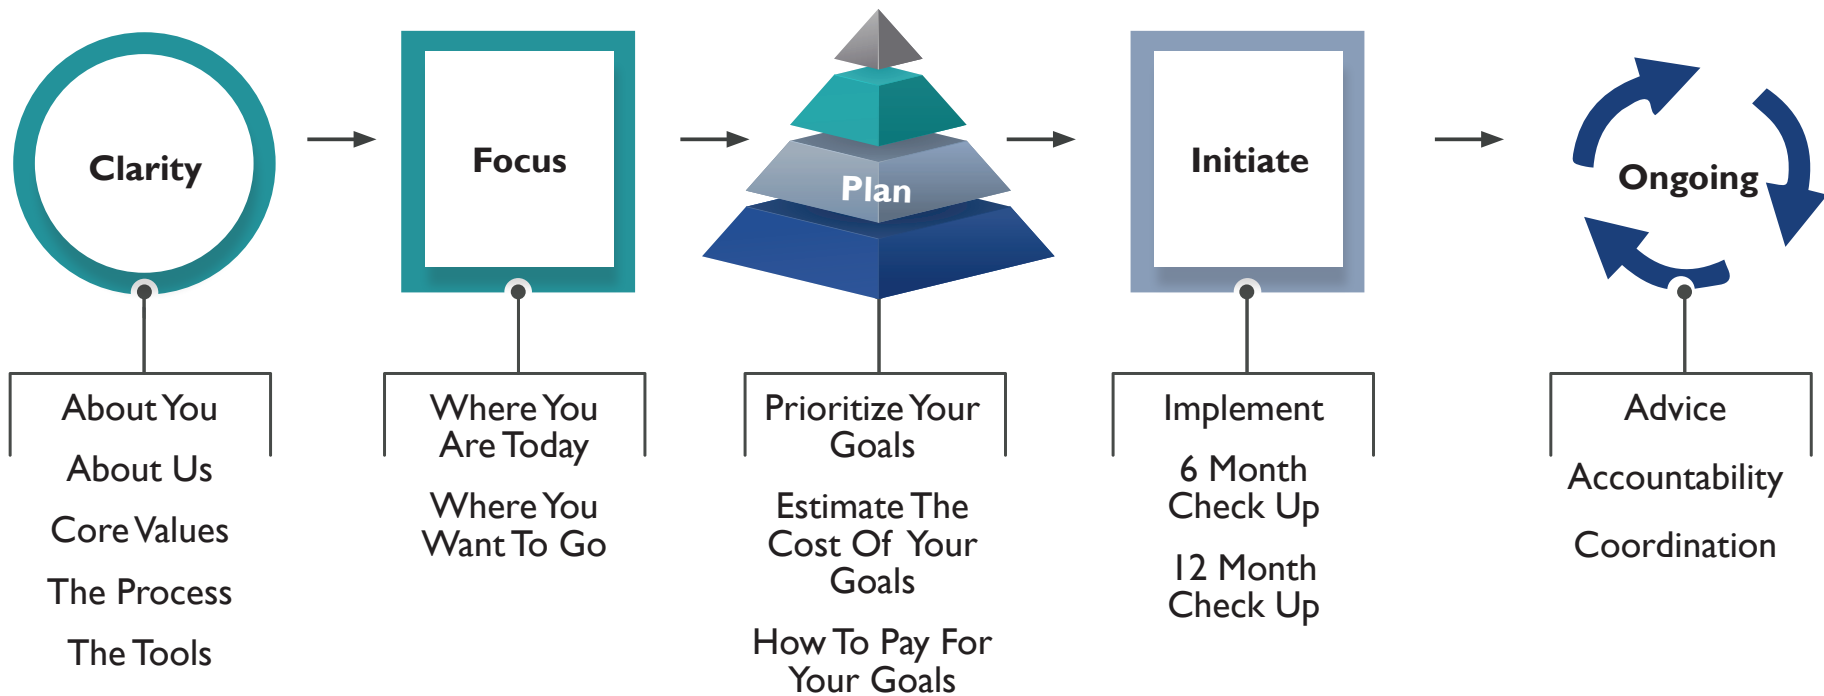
Clarity

About You

About Us

Core Values

The Process

The Tools

Focus

Where You Are Today

Where You Want To Go

Plan

Prioritize Your Goals

Estimate The Cost Of Your Goals

How To Pay For Your Goals

Initiate

Implement

6 Month Check Up

12 Month Check Up

Ongoing

Advice

Accountability

Coordination